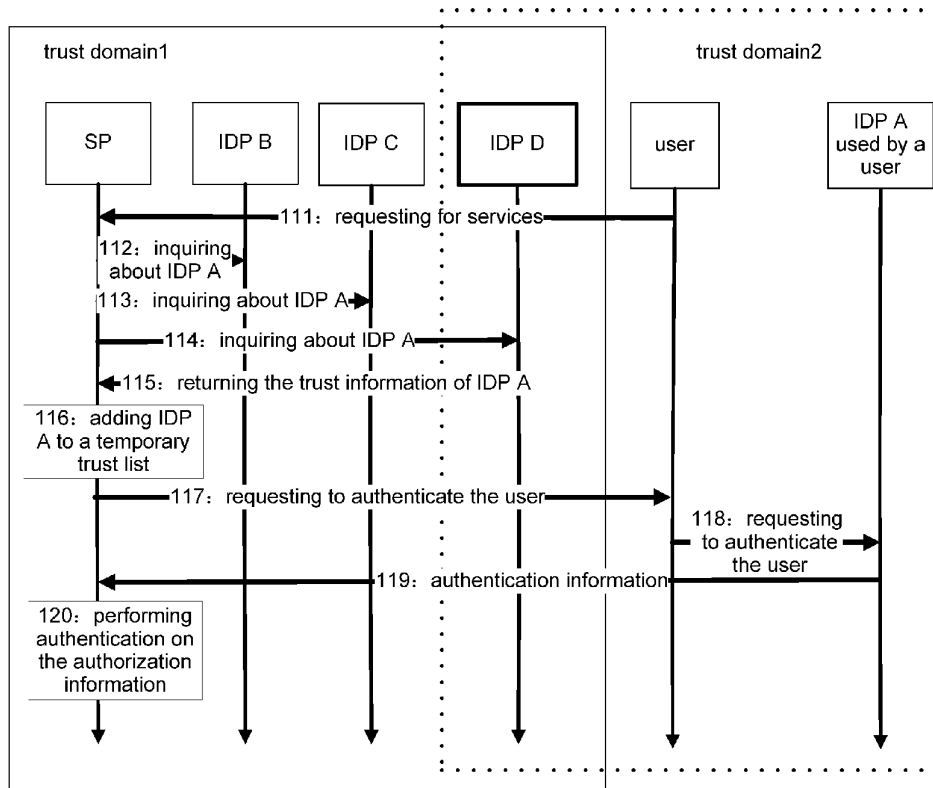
trust domain1

trust domain2

SP

IDP B

IDP C

IDP D

user

IDP A used by a user

111：requesting for services

112：inquiring about IDP A

113：inquiring about IDP A

114：inquiring about IDP A

115：returning the trust information of IDP A

116：adding IDP A to a temporary trust list

117：requesting to authenticate the user

118：requesting to authenticate the user

119：authentication information

120：performing authentication on the authorization information